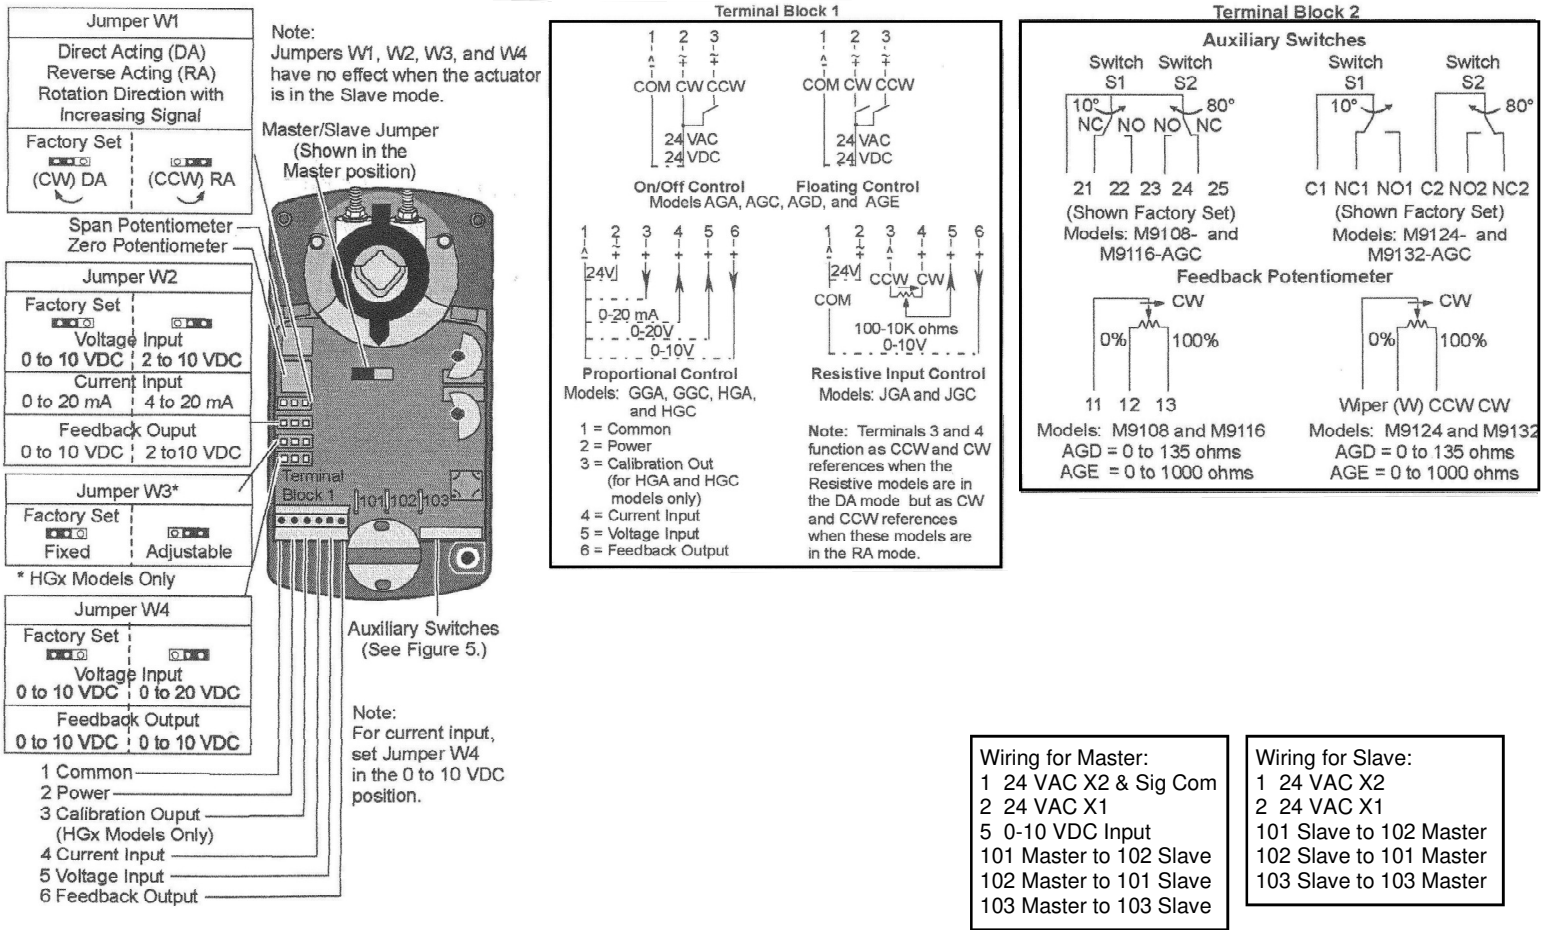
Jumper W1

Direct Acting (DA)
Reverse Acting (RA)
Rotation Direction with Increasing Signal

Factory Set
(CW) DA | (CCW) RA

Span Potentiometer
Zero Potentiometer

Jumper W2

Factory Set
Voltage Input
0 to 10 VDC | 2 to 10 VDC
Current Input
0 to 20 mA | 4 to 20 mA
Feedback Ouput
0 to 10 VDC | 2 to10 VDC

Jumper W3*
Factory Set
Fixed | Adjustable
* HGx Models Only

Jumper W4
Factory Set
Voltage Input
0 to 10 VDC | 0 to 20 VDC
Feedback Output
0 to 10 VDC | 0 to 10 VDC

1 Common
2 Power
3 Calibration Ouput (HGx Models Only)
4 Current Input
5 Voltage Input
6 Feedback Output

Note:
Jumpers W1, W2, W3, and W4 have no effect when the actuator is in the Slave mode.

Master/Slave Jumper (Shown in the Master position)

Terminal Block 1
101 102 103

Auxiliary Switches (See Figure 5.)

Note:
For current input, set Jumper W4 in the 0 to 10 VDC position.

Terminal Block 1

1 2 3
COM CW CCW
24 VAC
24 VDC
On/Off Control

1 2 3
COM CW CCW
24 VAC
24 VDC
Floating Control
Models AGA, AGC, AGD, and AGE

1 2 3 4 5 6
24V
0-20 mA
0-20V
0-10V
Proportional Control
Models: GGA, GGC, HGA, and HGC
1 = Common
2 = Power
3 = Calibration Out (for HGA and HGC models only)
4 = Current Input
5 = Voltage Input
6 = Feedback Output

1 2 3 4 5 6
24V
COM
CCW CW
100-10K ohms
0-10V
Resistive Input Control
Models: JGA and JGC

Note: Terminals 3 and 4 function as CCW and CW references when the Resistive models are in the DA mode but as CW and CCW references when these models are in the RA mode.

Terminal Block 2

Auxiliary Switches
Switch S1 Switch S2
10° 80°
NC NO NO NC
21 22 23 24 25
(Shown Factory Set)
Models: M9108- and M9116-AGC

Switch S1 Switch S2
10° 80°
C1 NC1 NO1 C2 NO2 NC2
(Shown Factory Set)
Models: M9124- and M9132-AGC

Feedback Potentiometer
CW
0% 100%
11 12 13
Models: M9108 and M9116
AGD = 0 to 135 ohms
AGE = 0 to 1000 ohms

CW
0% 100%
Wiper (W) CCW CW
Models: M9124 and M9132
AGD = 0 to 135 ohms
AGE = 0 to 1000 ohms

Wiring for Master:
1 24 VAC X2 & Sig Com
2 24 VAC X1
5 0-10 VDC Input
101 Master to 102 Slave
102 Master to 101 Slave
103 Master to 103 Slave

Wiring for Slave:
1 24 VAC X2
2 24 VAC X1
101 Slave to 102 Master
102 Slave to 101 Master
103 Slave to 103 Master